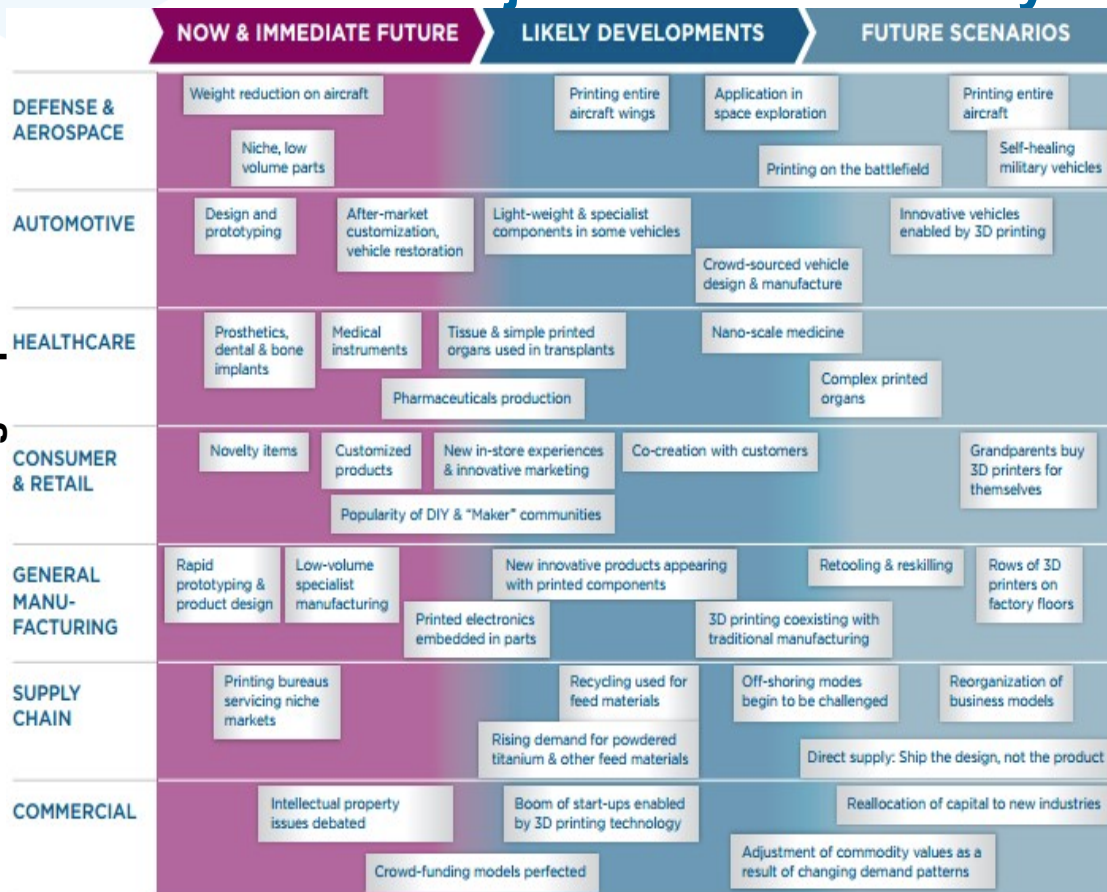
NOW & IMMEDIATE FUTURE

LIKELY DEVELOPMENTS

FUTURE SCENARIOS

DEFENSE & AEROSPACE

Weight reduction on aircraft

Niche, low volume parts

Printing entire aircraft wings

Application in space exploration

Printing on the battlefield

Printing entire aircraft

Self-healing military vehicles

AUTOMOTIVE

Design and prototyping

After-market customization, vehicle restoration

Light-weight & specialist components in some vehicles

Crowd-sourced vehicle design & manufacture

Innovative vehicles enabled by 3D printing

HEALTHCARE

Prosthetics, dental & bone implants

Medical instruments

Tissue & simple printed organs used in transplants

Pharmaceuticals production

Nano-scale medicine

Complex printed organs

CONSUMER & RETAIL

Novelty items

Customized products

New in-store experiences & innovative marketing

Popularity of DIY & "Maker" communities

Co-creation with customers

Grandparents buy 3D printers for themselves

GENERAL MANU-FACTURING

Rapid prototyping & product design

Low-volume specialist manufacturing

Printed electronics embedded in parts

New innovative products appearing with printed components

3D printing coexisting with traditional manufacturing

Retooling & reskilling

Rows of 3D printers on factory floors

SUPPLY CHAIN

Printing bureaus servicing niche markets

Recycling used for feed materials

Rising demand for powdered titanium & other feed materials

Off-shoring modes begin to be challenged

Reorganization of business models

Direct supply: Ship the design, not the product

COMMERCIAL

Intellectual property issues debated

Crowd-funding models perfected

Boom of start-ups enabled by 3D printing technology

Adjustment of commodity values as a result of changing demand patterns

Reallocation of capital to new industries